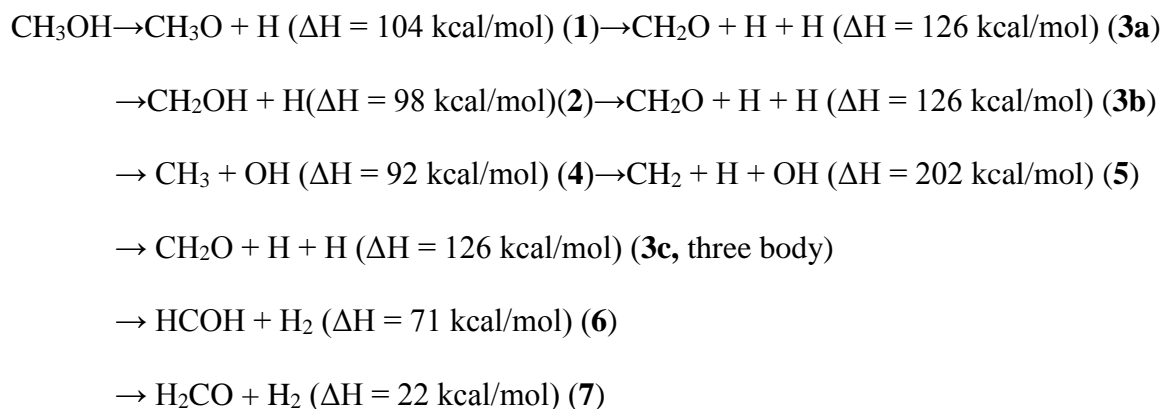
$CH_3OH \rightarrow CH_3O + H$ ($\Delta H = 104$ kcal/mol) (**1**)$\rightarrow CH_2O + H + H$ ($\Delta H = 126$ kcal/mol) (**3a**)

$\rightarrow CH_2OH + H$($\Delta H = 98$ kcal/mol)(**2**)$\rightarrow CH_2O + H + H$ ($\Delta H = 126$ kcal/mol) (**3b**)

$\rightarrow CH_3 + OH$ ($\Delta H = 92$ kcal/mol) (**4**)$\rightarrow CH_2 + H + OH$ ($\Delta H = 202$ kcal/mol) (**5**)

$\rightarrow CH_2O + H + H$ ($\Delta H = 126$ kcal/mol) (**3c,** three body)

$\rightarrow HCOH + H_2$ ($\Delta H = 71$ kcal/mol) (**6**)

$\rightarrow H_2CO + H_2$ ($\Delta H = 22$ kcal/mol) (**7**)